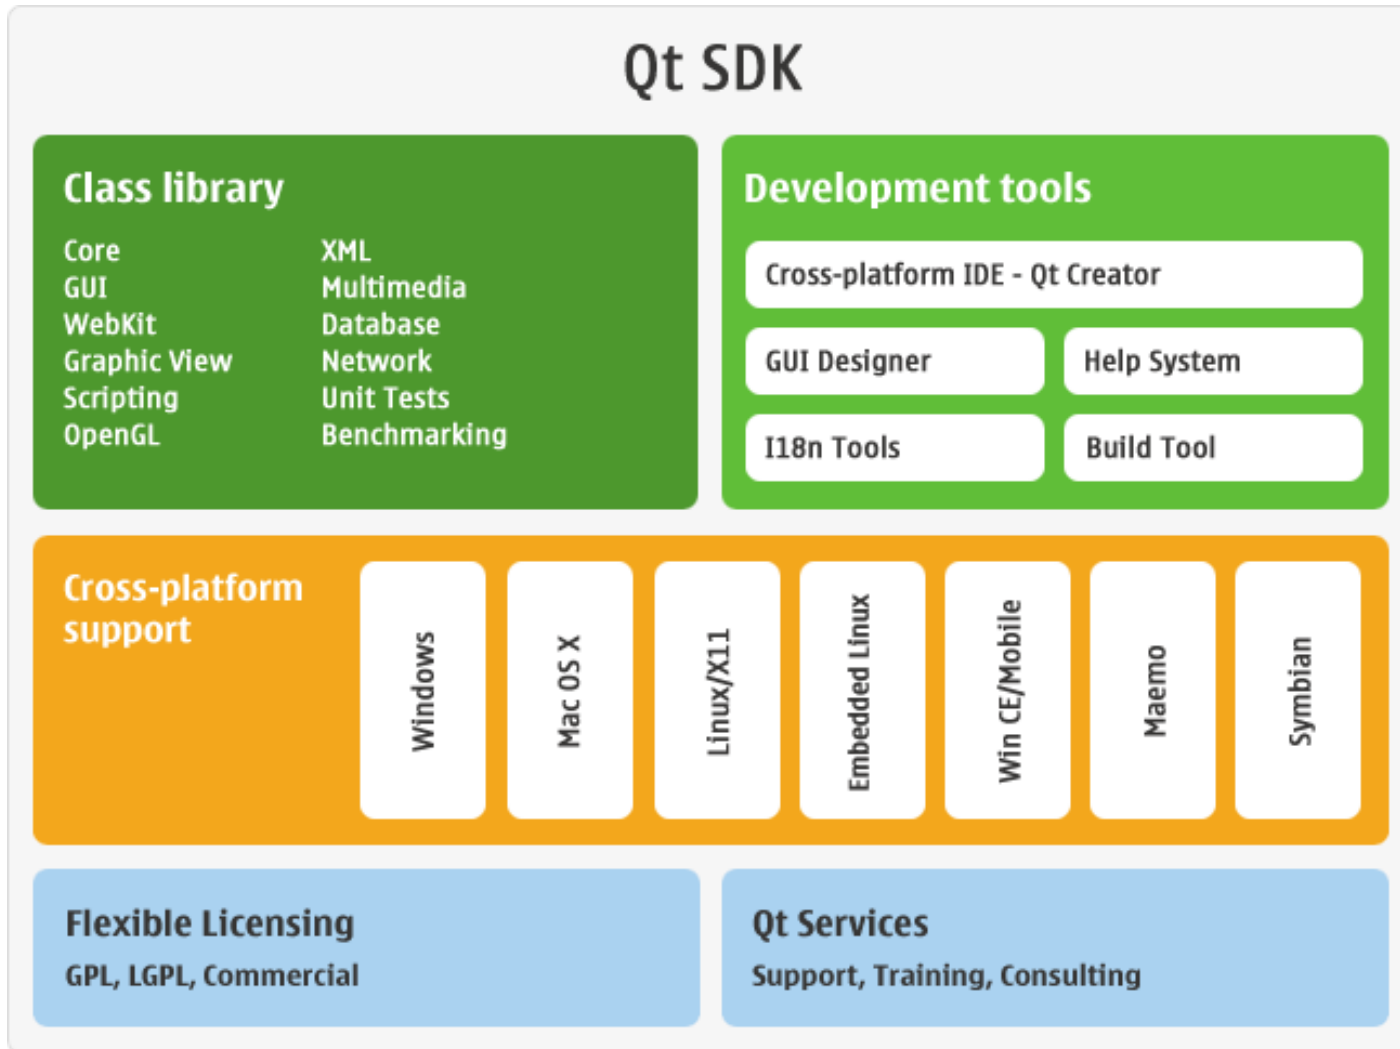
Qt SDK

Class library

Core
GUI
WebKit
Graphic View
Scripting
OpenGL

XML
Multimedia
Database
Network
Unit Tests
Benchmarking

Development tools

Cross-platform IDE - Qt Creator

GUI Designer

Help System

I18n Tools

Build Tool

Cross-platform support

Windows

Mac OS X

Linux/X11

Embedded Linux

Win CE/Mobile

Maemo

Symbian

Flexible Licensing

GPL, LGPL, Commercial

Qt Services

Support, Training, Consulting